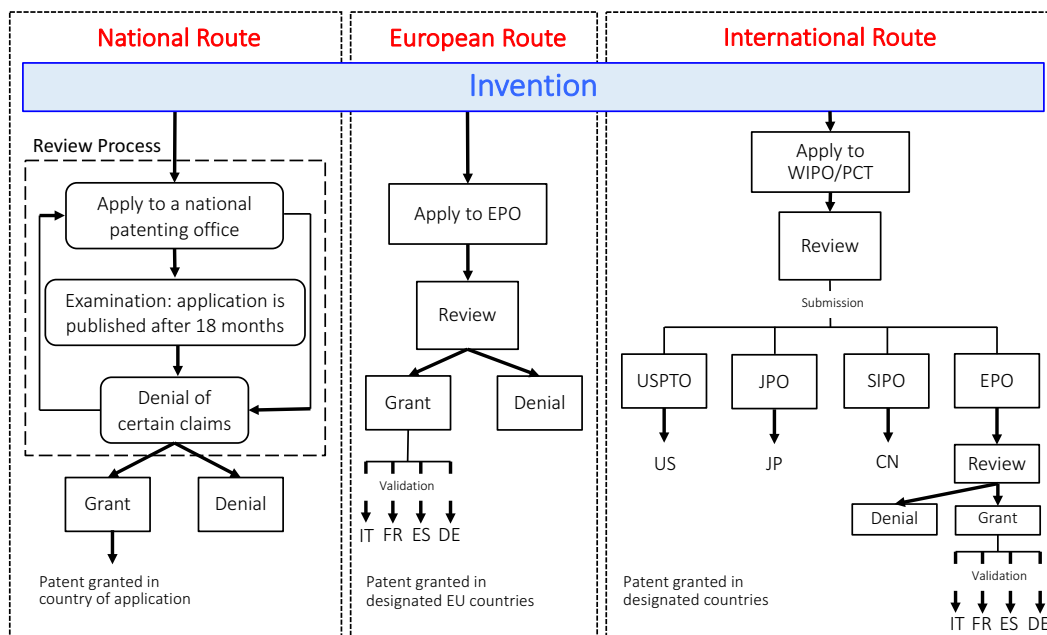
National Route

European Route

International Route

Invention

Review Process

Apply to a national patenting office

Examination: application is published after 18 months

Denial of certain claims

Grant

Denial

Patent granted in country of application

Apply to EPO

Review

Grant

Denial

Validation

IT FR ES DE

Patent granted in designated EU countries

Apply to WIPO/PCT

Review

Submission

USPTO

JPO

SIPO

EPO

US

JP

CN

Review

Denial

Grant

Validation

IT FR ES DE

Patent granted in designated countries